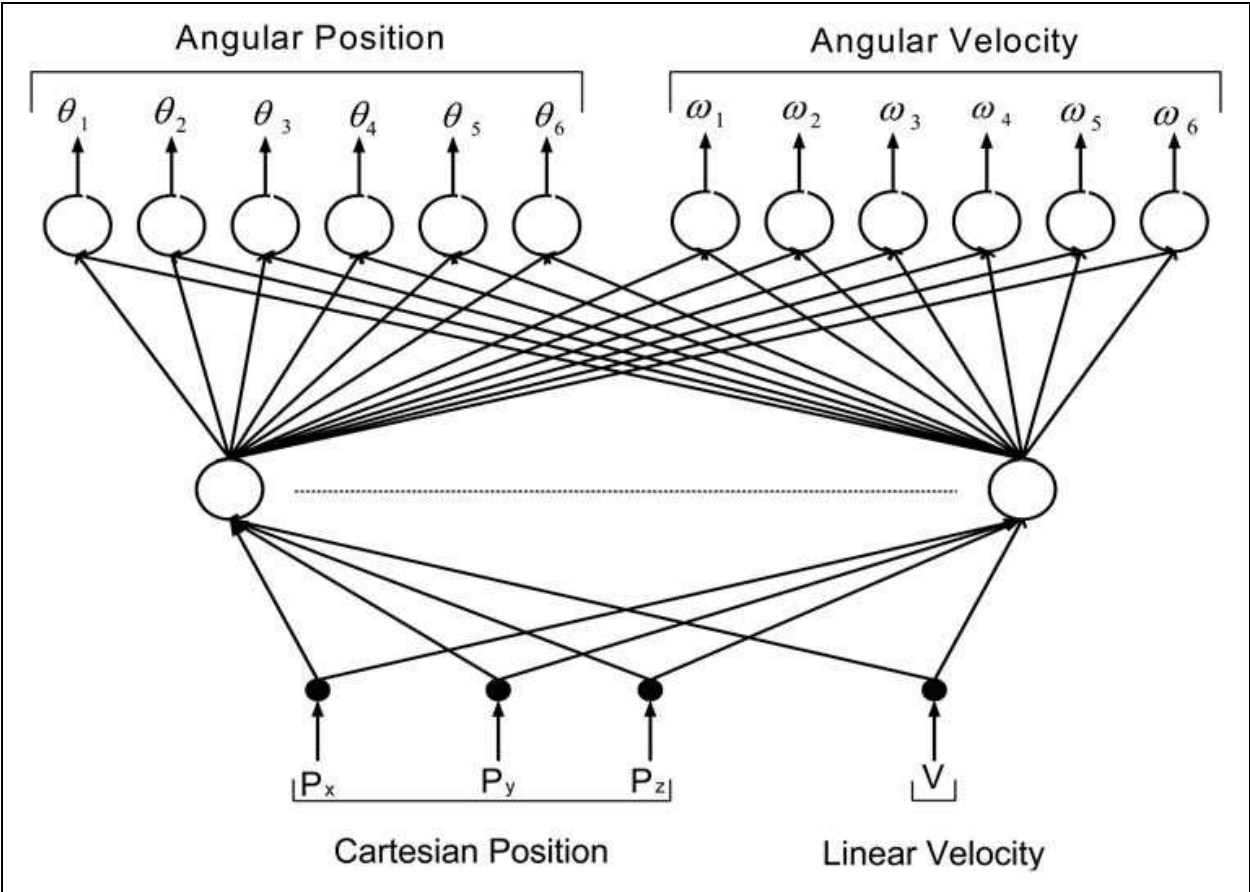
Angular Position

Angular Velocity

$\theta_1$ $\theta_2$ $\theta_3$ $\theta_4$ $\theta_5$ $\theta_6$

$\omega_1$ $\omega_2$ $\omega_3$ $\omega_4$ $\omega_5$ $\omega_6$

$P_x$ $P_y$ $P_z$

V

Cartesian Position

Linear Velocity